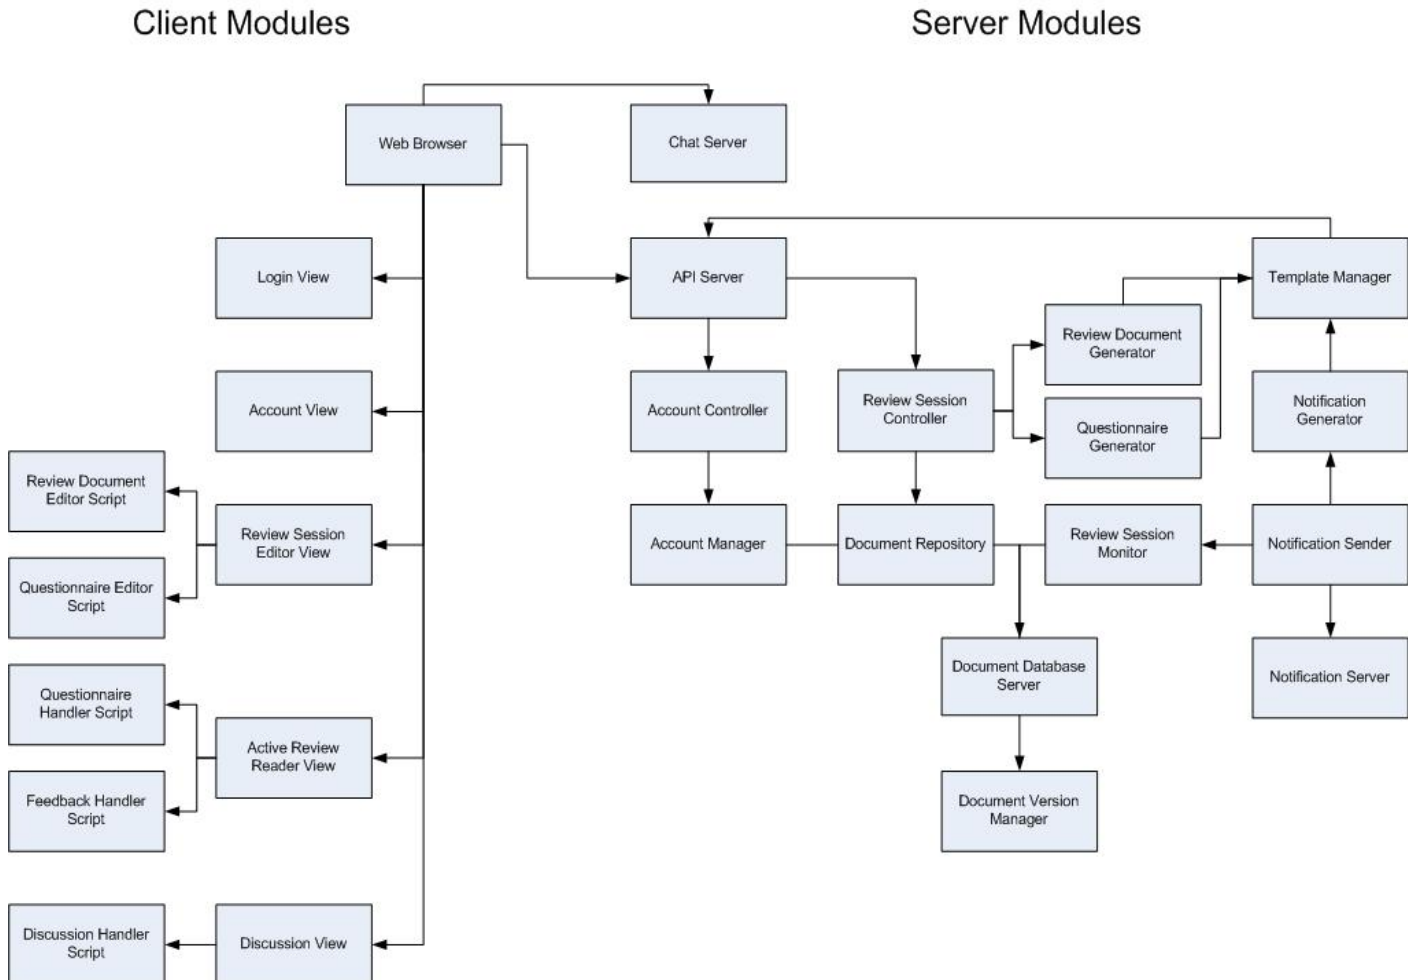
Client Modules

Server Modules

Web Browser

Chat Server

Login View

Account View

Review Document Editor Script

Review Session Editor View

Questionnaire Editor Script

Questionnaire Handler Script

Active Review Reader View

Feedback Handler Script

Discussion Handler Script

Discussion View

API Server

Template Manager

Review Document Generator

Account Controller

Review Session Controller

Questionnaire Generator

Notification Generator

Account Manager

Document Repository

Review Session Monitor

Notification Sender

Document Database Server

Notification Server

Document Version Manager